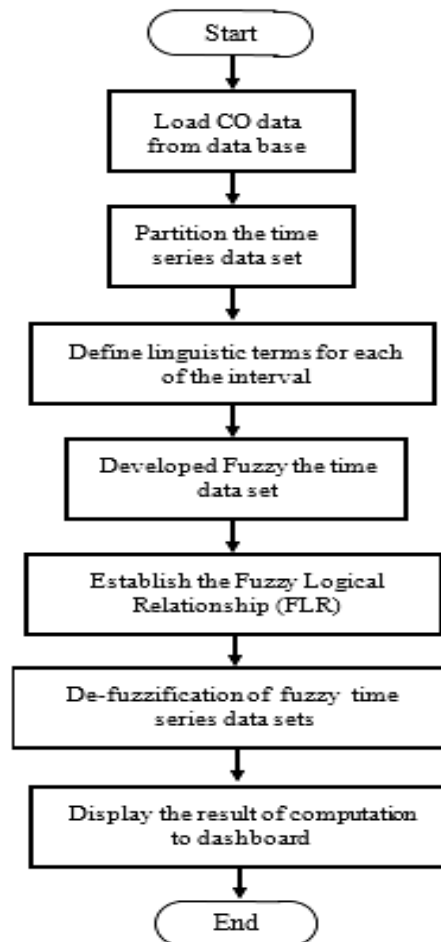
Start

Load CO data from data base

Partition the time series data set

Define linguistic terms for each of the interval

Developed Fuzzy the time data set

Establish the Fuzzy Logical Relationship (FLR)

De-fuzzification of fuzzy time series data sets

Display the result of computation to dashboard

End